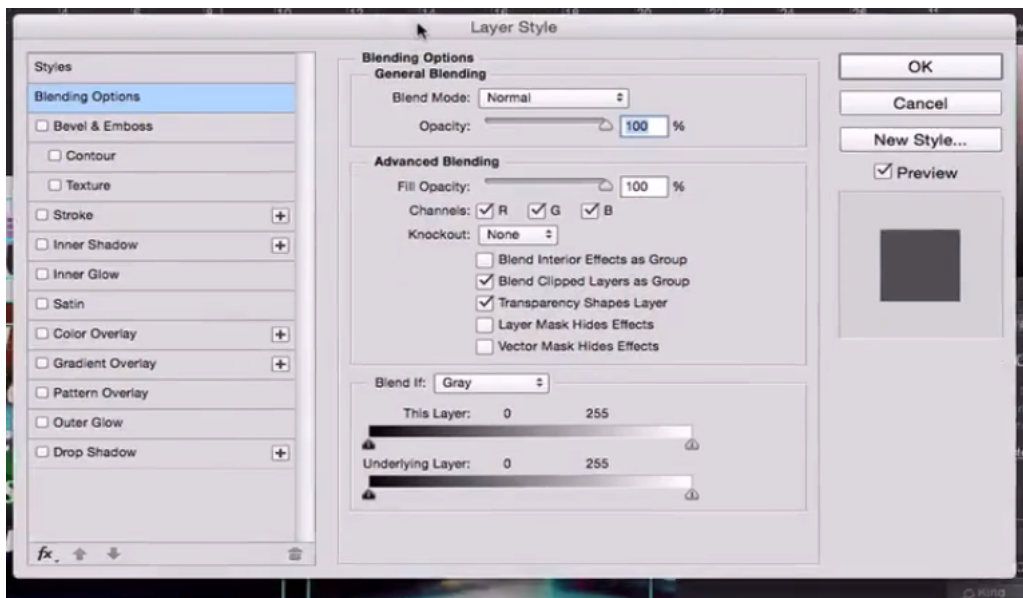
Layer Style

Styles
Blending Options
☐ Bevel & Emboss
☐ Contour
☐ Texture
☐ Stroke
☐ Inner Shadow
☐ Inner Glow
☐ Satin
☐ Color Overlay
☐ Gradient Overlay
☐ Pattern Overlay
☐ Outer Glow
☐ Drop Shadow

$fx$

Blending Options
General Blending
Blend Mode: Normal
Opacity: 100 %

Advanced Blending
Fill Opacity: 100 %
Channels: ☑ R ☑ G ☑ B
Knockout: None
☐ Blend Interior Effects as Group
☑ Blend Clipped Layers as Group
☑ Transparency Shapes Layer
☐ Layer Mask Hides Effects
☐ Vector Mask Hides Effects

Blend If: Gray
This Layer: 0 255
Underlying Layer: 0 255

OK
Cancel
New Style...
☑ Preview